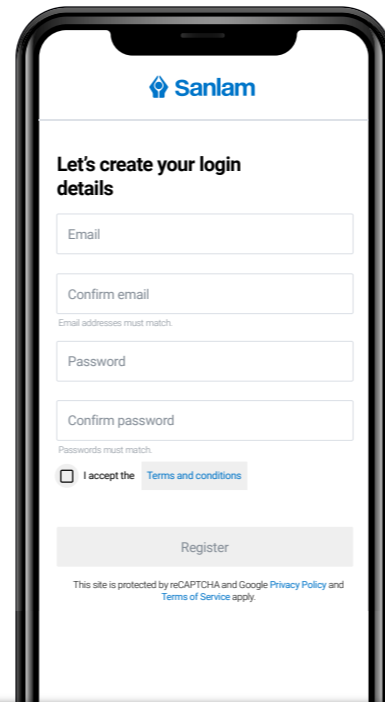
Sanlam

Let's create your login details

Email

Confirm email

Email addresses must match.

Password

Confirm password

Passwords must match.

I accept the Terms and conditions

Register

This site is protected by reCAPTCHA and Google Privacy Policy and Terms of Service apply.